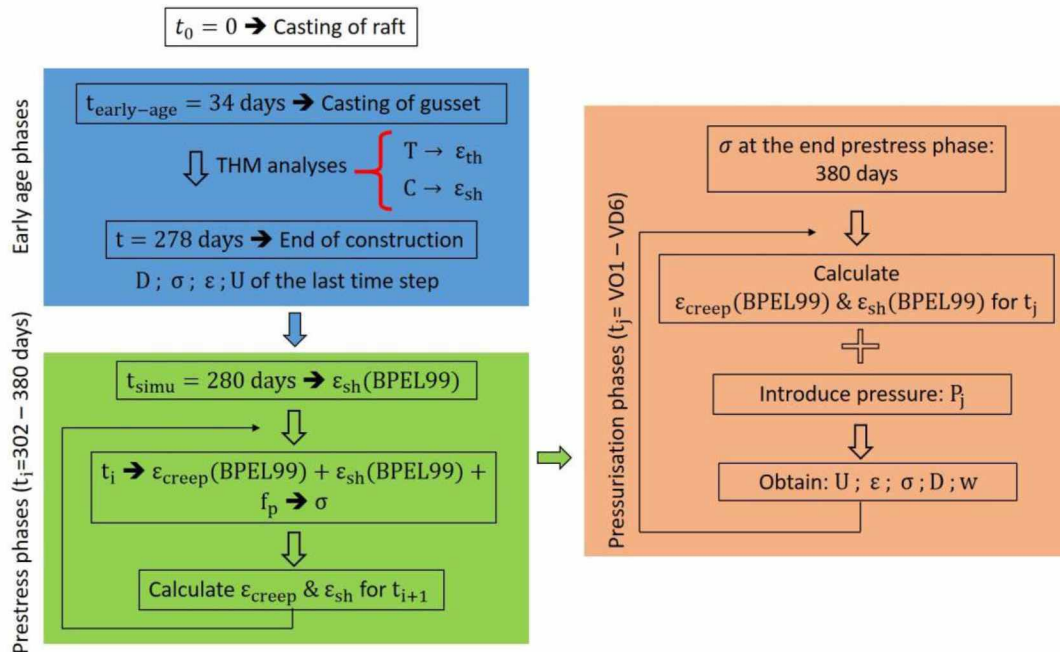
$t_0 = 0$ ➔ Casting of raft

Early age phases

$t_{early-age} = 34$ days ➔ Casting of gusset

THM analyses $T \rightarrow \varepsilon_{th}$ $C \rightarrow \varepsilon_{sh}$

$t = 278$ days ➔ End of construction

D ; σ ; ε ; U of the last time step

Prestress phases ($t_i$=302 – 380 days)

$t_{simu} = 280$ days ➔ $\varepsilon_{sh}$(BPEL99)

$t_i$ ➔ $\varepsilon_{creep}$(BPEL99) + $\varepsilon_{sh}$(BPEL99) + $f_p$ ➔ σ

Calculate $\varepsilon_{creep}$ & $\varepsilon_{sh}$ for $t_{i+1}$

Pressurisation phases ($t_j$= VO1 – VD6)

$\sigma$ at the end prestress phase: 380 days

Calculate $\varepsilon_{creep}$(BPEL99) & $\varepsilon_{sh}$(BPEL99) for $t_j$

Introduce pressure: $P_j$

Obtain: U ; ε ; σ ; D ; w